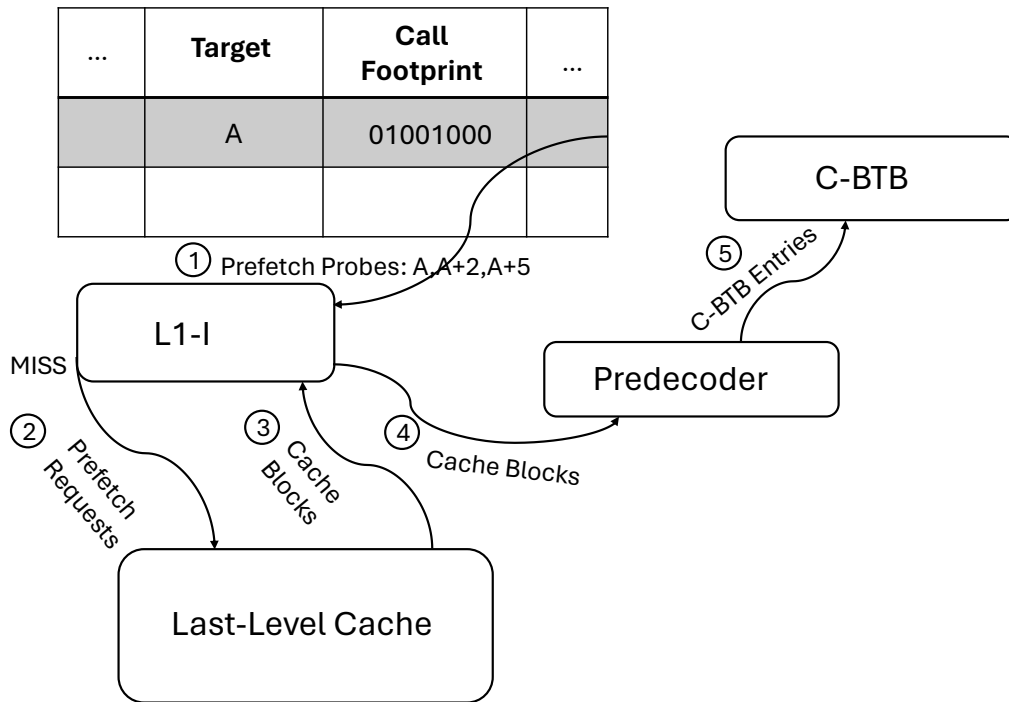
| ... | Target | Call Footprint | ... |
|---|---|---|---|
| | A | 01001000 | |
| | | | |

C-BTB

① Prefetch Probes: A,A+2,A+5

⑤ C-BTB Entries

L1-I

MISS

Predecoder

② Prefetch Requests

③ Cache Blocks

④ Cache Blocks

Last-Level Cache